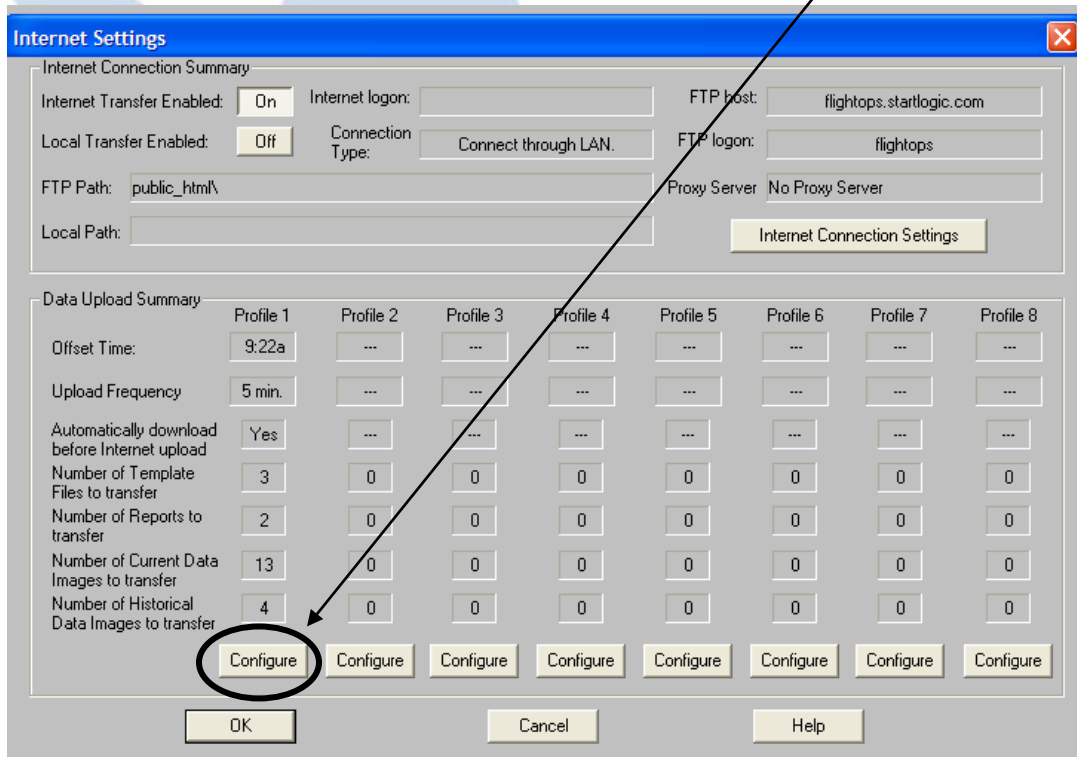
Internet Settings

Internet Connection Summary

Internet Transfer Enabled: On
Internet logon:
FTP host: flightops.startlogic.com

Local Transfer Enabled: Off
Connection Type: Connect through LAN.
FTP logon: flightops

FTP Path: public_html\
Proxy Server: No Proxy Server

Local Path:

Internet Connection Settings

Data Upload Summary

| | Profile 1 | Profile 2 | Profile 3 | Profile 4 | Profile 5 | Profile 6 | Profile 7 | Profile 8 |
|---|---|---|---|---|---|---|---|---|
| Offset Time: | 9:22a | --- | --- | --- | --- | --- | --- | --- |
| Upload Frequency | 5 min. | --- | --- | --- | --- | --- | --- | --- |
| Automatically download before Internet upload | Yes | --- | --- | --- | --- | --- | --- | --- |
| Number of Template Files to transfer | 3 | 0 | 0 | 0 | 0 | 0 | 0 | 0 |
| Number of Reports to transfer | 2 | 0 | 0 | 0 | 0 | 0 | 0 | 0 |
| Number of Current Data Images to transfer | 13 | 0 | 0 | 0 | 0 | 0 | 0 | 0 |
| Number of Historical Data Images to transfer | 4 | 0 | 0 | 0 | 0 | 0 | 0 | 0 |
| | Configure | Configure | Configure | Configure | Configure | Configure | Configure | Configure |

OK Cancel Help